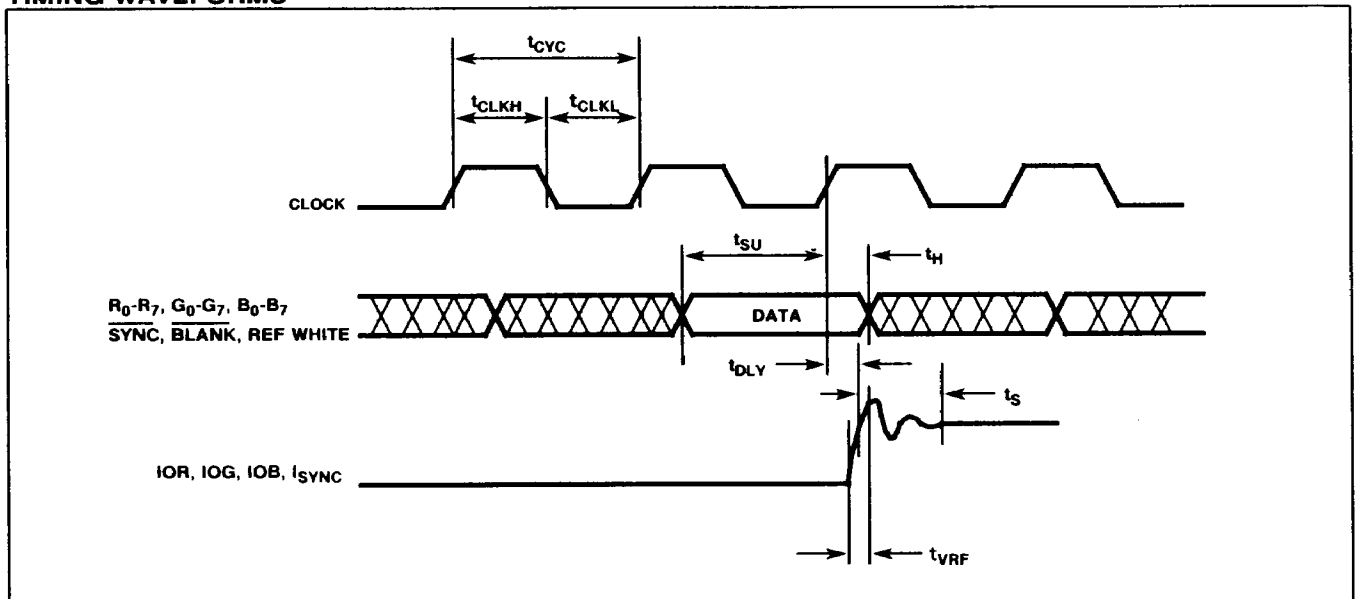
TIMING WAVEFORMS

$t_{CYC}$

$t_{CLKH}$

$t_{CLKL}$

CLOCK

$t_{SU}$

$t_H$

$R_0$-$R_7$, $G_0$-$G_7$, $B_0$-$B_7$
$\overline{SYNC}$, $\overline{BLANK}$, REF WHITE

DATA

$t_{DLY}$

$t_S$

IOR, IOG, IOB, $I_{SYNC}$

$t_{VRF}$